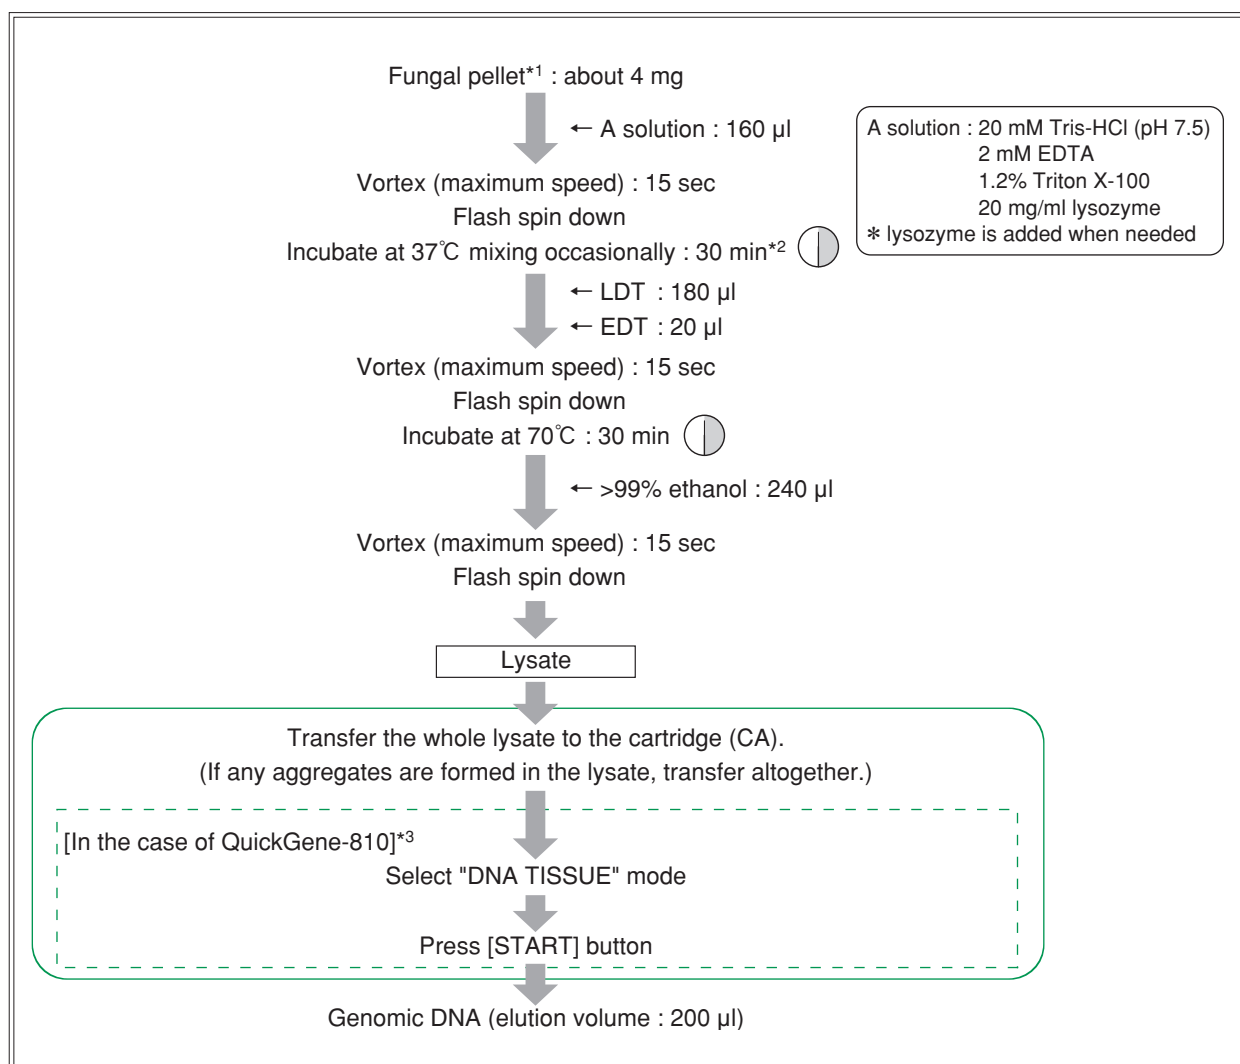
Fungal pellet$^{*1}$ : about 4 mg

← A solution : 160 µl

A solution : 20 mM Tris-HCl (pH 7.5)
2 mM EDTA
1.2% Triton X-100
20 mg/ml lysozyme
＊lysozyme is added when needed

Vortex (maximum speed) : 15 sec
Flash spin down
Incubate at 37℃ mixing occasionally : 30 min$^{*2}$

← LDT : 180 µl
← EDT : 20 µl

Vortex (maximum speed) : 15 sec
Flash spin down
Incubate at 70℃ : 30 min

← >99% ethanol : 240 µl

Vortex (maximum speed) : 15 sec
Flash spin down

Lysate

Transfer the whole lysate to the cartridge (CA).
(If any aggregates are formed in the lysate, transfer altogether.)

[In the case of QuickGene-810]$^{*3}$
Select "DNA TISSUE" mode
Press [START] button

Genomic DNA (elution volume : 200 µl)